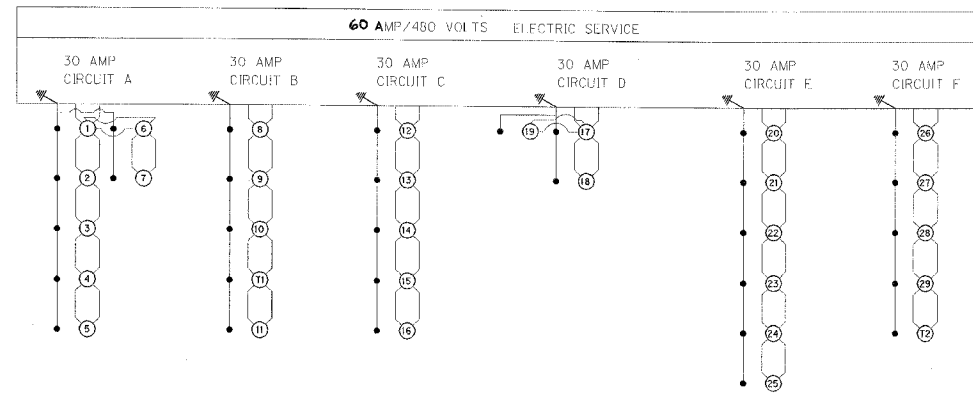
60 AMP/480 VOLTS ELECTRIC SERVICE

30 AMP CIRCUIT A

30 AMP CIRCUIT B

30 AMP CIRCUIT C

30 AMP CIRCUIT D

30 AMP CIRCUIT E

30 AMP CIRCUIT F

1 6 7 2 3 4 5

8 9 10 T1 11

12 13 14 15 16

19 17 18

20 21 22 23 24 25

26 27 28 29 T2